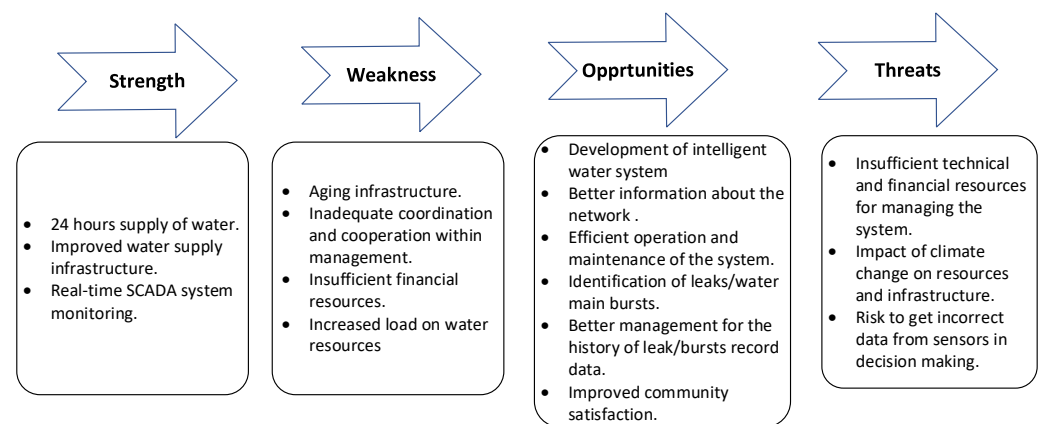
Strength

- 24 hours supply of water.
- Improved water supply infrastructure.
- Real-time SCADA system monitoring.

Weakness

- Aging infrastructure.
- Inadequate coordination and cooperation within management.
- Insufficient financial resources.
- Increased load on water resources

Opprtunities

- Development of intelligent water system
- Better information about the network .
- Efficient operation and maintenance of the system.
- Identification of leaks/water main bursts.
- Better management for the history of leak/bursts record data.
- Improved community satisfaction.

Threats

- Insufficient technical and financial resources for managing the system.
- Impact of climate change on resources and infrastructure.
- Risk to get incorrect data from sensors in decision making.